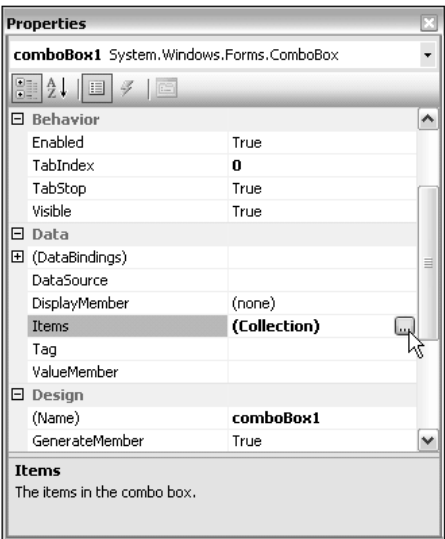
Properties

comboBox1 System.Windows.Forms.ComboBox

Behavior

| | |
|---|---|
| Enabled | True |
| TabIndex | 0 |
| TabStop | True |
| Visible | True |

Data

| | |
|---|---|
| (DataBindings) | |
| DataSource | |
| DisplayMember | (none) |
| Items | (Collection) ... |
| Tag | |
| ValueMember | |

Design

| | |
|---|---|
| (Name) | comboBox1 |
| GenerateMember | True |

Items

The items in the combo box.